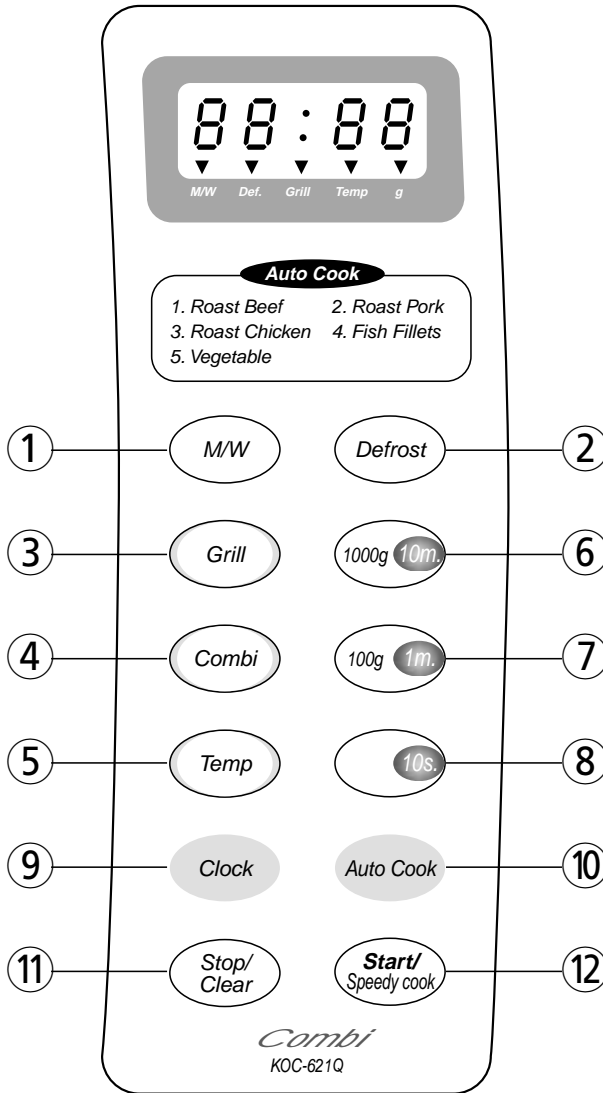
88:88

M/W Def. Grill Temp g

Auto Cook

1. Roast Beef
2. Roast Pork
3. Roast Chicken
4. Fish Fillets
5. Vegetable

1 M/W
Defrost 2

3 Grill
1000g 10m. 6

4 Combi
100g 1m. 7

5 Temp
10s. 8

9 Clock
Auto Cook 10

11 Stop/ Clear
Start/ Speedy cook 12

Combi
KOC-621Q